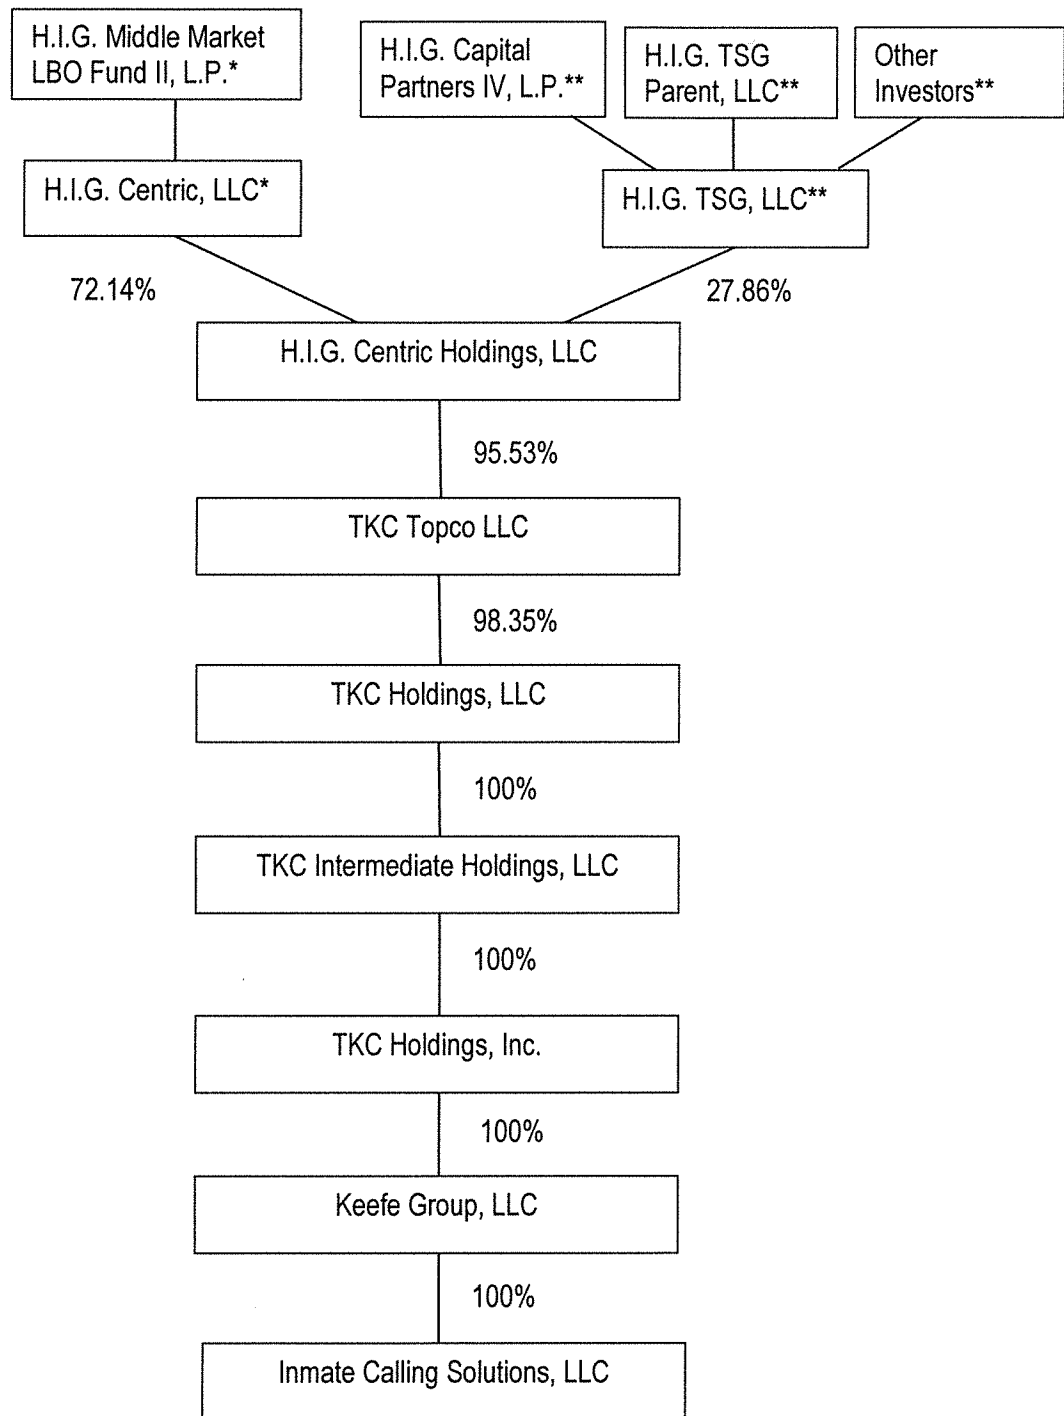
H.I.G. Middle Market LBO Fund II, L.P.*

H.I.G. Capital Partners IV, L.P.**

H.I.G. TSG Parent, LLC**

Other Investors**

H.I.G. Centric, LLC*

H.I.G. TSG, LLC**

72.14%

27.86%

H.I.G. Centric Holdings, LLC

95.53%

TKC Topco LLC

98.35%

TKC Holdings, LLC

100%

TKC Intermediate Holdings, LLC

100%

TKC Holdings, Inc.

100%

Keefe Group, LLC

100%

Inmate Calling Solutions, LLC